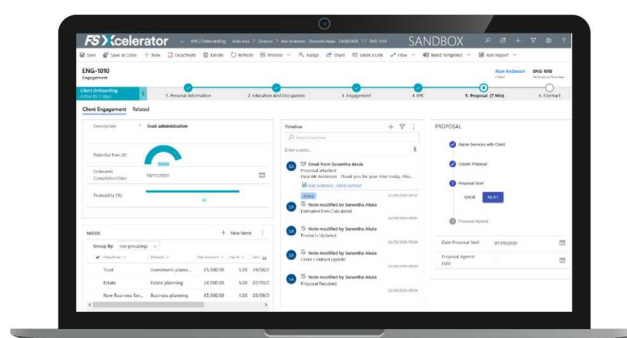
FS Xcelerator

SANDBOX

Save   Save & Close   + New   Deactivate   Delete   Refresh   Process   Assign   Share   Email a Link   Flow   Word Templates   Run Report

ENG-1010
Engagement

Alan Anderson
Client

ENG 1010

Client Onboarding

1. Personal Information   2. Education And Occupation   3. Engagement   4. EPC   5. Proposal (7 Min)   6. Contract

Client Engagement   Related

Description   Trust administration

Potential Fees (£)

Estimated Completion Date   18/11/2020

Probability (%)

NEEDS

+ New Need

Group By: (no grouping)

| Objective | Product | Fee Amount | Fee % | Sort |
|---|---|---|---|---|
| Trust | Investment planni... | £5,000.00 | 5.00 | 24/09/2 |
| Estate | Estate planning | £4,000.00 | 5.00 | 07/10/2 |
| New Business Ser... | Business planning | £5,000.00 | 1.00 | 03/09/2 |

Timeline

Search timeline

Enter a note...

Email from Samantha Akala
Proposal attached
Dear Mr Anderson, Thank you for your time today. Plea...

Note modified by Samantha Akala
Estimated Fees Calculated

Note modified by Samantha Akala
Products Updated

Note modified by Samantha Akala
Client Contract Signed

Note modified by Samantha Akala
Proposal Required

PROPOSAL

Agree Services with Client

Create Proposal

Proposal Sent

BACK   NEXT

Proposal Agreed

Date Proposal Sent   07/09/2020

Proposal Agreed Date